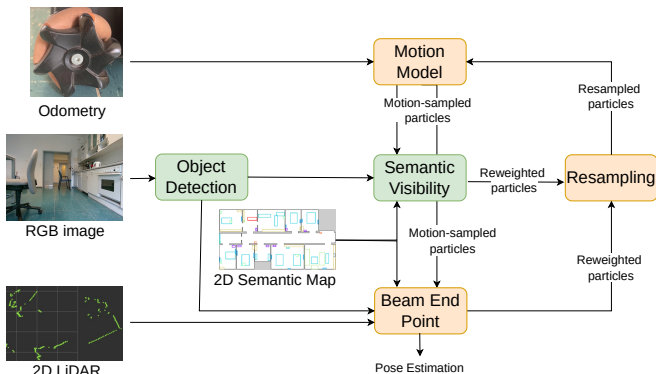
Odometry

RGB image

2D LiDAR

Object Detection

2D Semantic Map

Motion Model

Motion-sampled particles

Semantic Visibility

Motion-sampled particles

Beam End Point

Pose Estimation

Reweighted particles

Resampling

Resampled particles

Reweighted particles